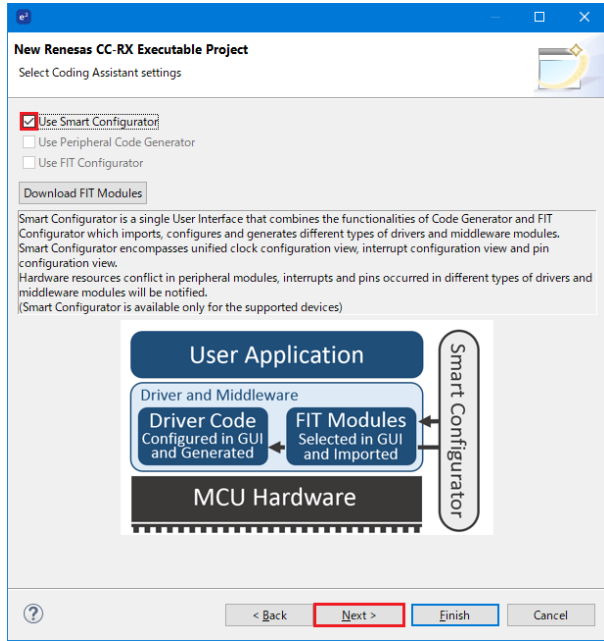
New Renesas CC-RX Executable Project
Select Coding Assistant settings

Use Smart Configurator
Use Peripheral Code Generator
Use FIT Configurator

Download FIT Modules

Smart Configurator is a single User Interface that combines the functionalities of Code Generator and FIT Configurator which imports, configures and generates different types of drivers and middleware modules.
Smart Configurator encompasses unified clock configuration view, interrupt configuration view and pin configuration view.
Hardware resources conflict in peripheral modules, interrupts and pins occurred in different types of drivers and middleware modules will be notified.
(Smart Configurator is available only for the supported devices)

User Application

Driver and Middleware

Driver Code
Configured in GUI and Generated

FIT Modules
Selected in GUI and Imported

MCU Hardware

Smart Configurator

< Back
Next >
Finish
Cancel